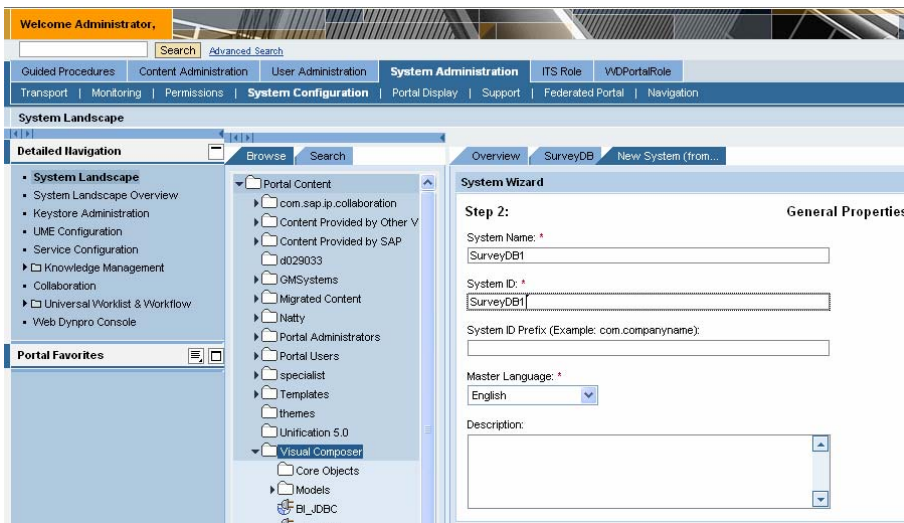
Welcome Administrator,

Search Advanced Search

Guided Procedures | Content Administration | User Administration | System Administration | ITS Role | WDPortalRole

Transport | Monitoring | Permissions | System Configuration | Portal Display | Support | Federated Portal | Navigation

System Landscape

Detailed Navigation

- System Landscape
- System Landscape Overview
- Keystore Administration
- UME Configuration
- Service Configuration
- Knowledge Management
- Collaboration
- Universal Worklist & Workflow
- Web Dynpro Console

Portal Favorites

Browse | Search

Portal Content
com.sap.ip.collaboration
Content Provided by Other V
Content Provided by SAP
d029033
GMSystems
Migrated Content
Natty
Portal Administrators
Portal Users
specialist
Templates
themes
Unification 5.0
Visual Composer
Core Objects
Models
BI_JDBC

Overview | SurveyDB | New System (from...

System Wizard

Step 2: General Properties

System Name: *
SurveyDB1

System ID: *
SurveyDB1

System ID Prefix (Example: com.companyname):

Master Language: *
English

Description: